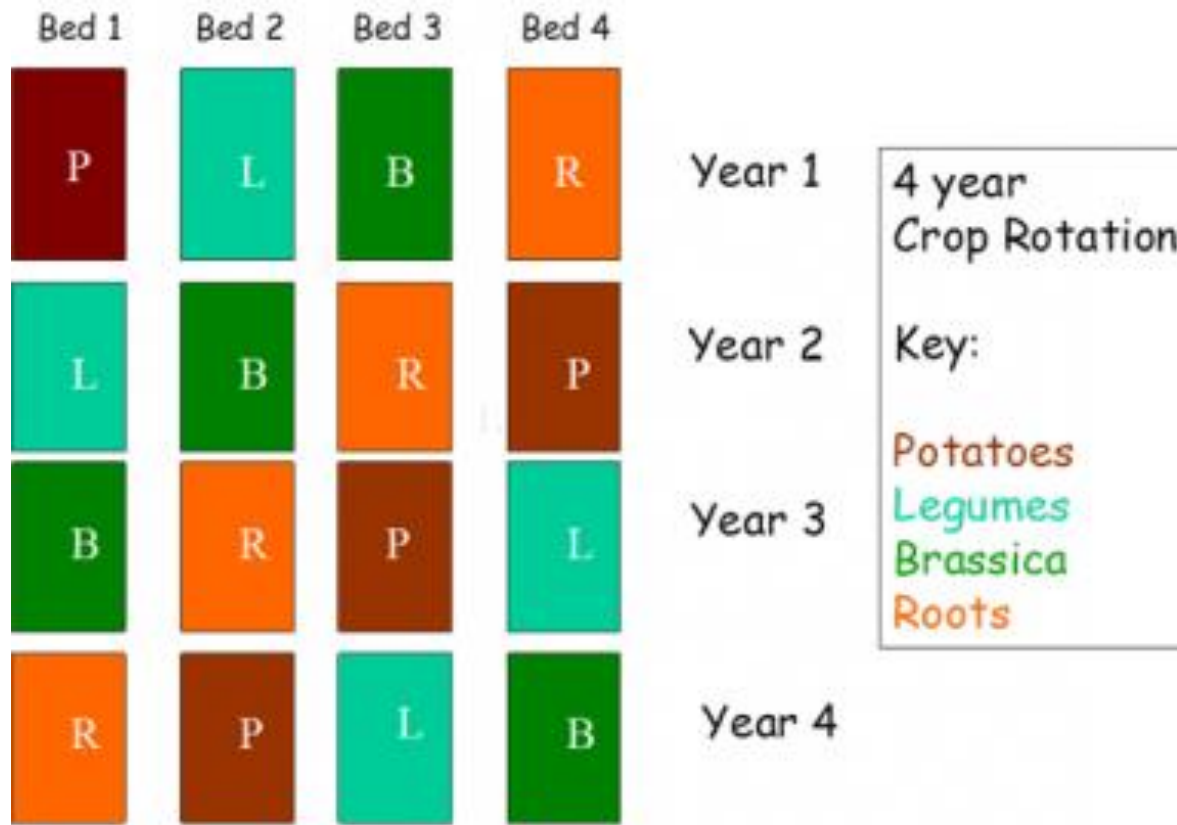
| Bed 1 | Bed 2 | Bed 3 | Bed 4 | |
|---|---|---|---|---|
| P | L | B | R | Year 1 |
| L | B | R | P | Year 2 |
| B | R | P | L | Year 3 |
| R | P | L | B | Year 4 |

4 year
Crop Rotation

Key:

Potatoes
Legumes
Brassica
Roots